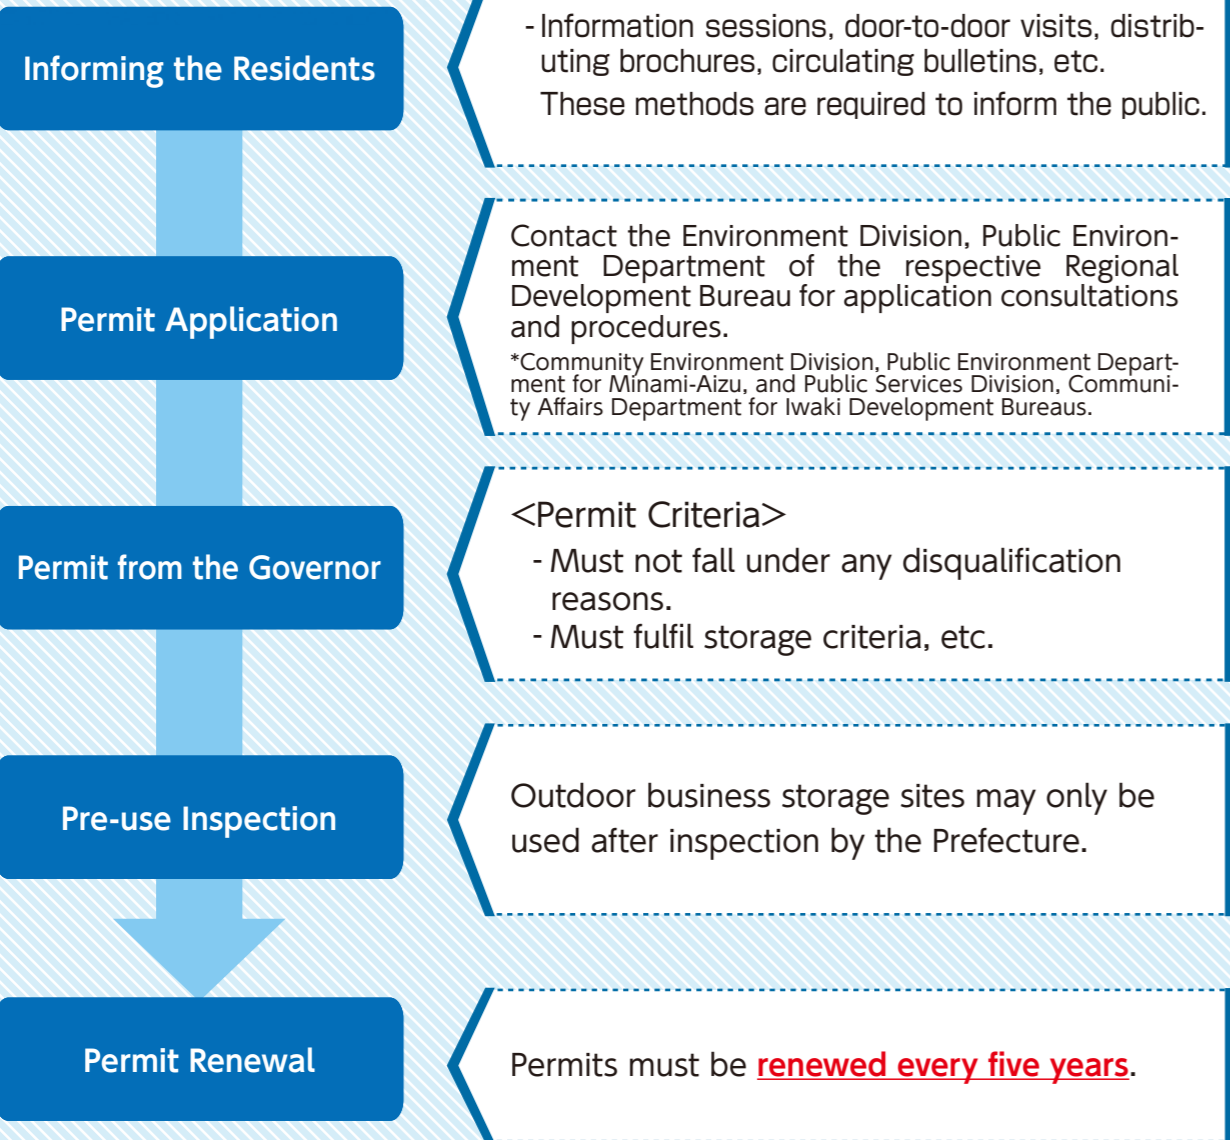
Informing the Residents

- Information sessions, door-to-door visits, distributing brochures, circulating bulletins, etc.
These methods are required to inform the public.

Permit Application

Contact the Environment Division, Public Environment Department of the respective Regional Development Bureau for application consultations and procedures.
*Community Environment Division, Public Environment Department for Minami-Aizu, and Public Services Division, Community Affairs Department for Iwaki Development Bureaus.

Permit from the Governor

<Permit Criteria>
- Must not fall under any disqualification reasons.
- Must fulfil storage criteria, etc.

Pre-use Inspection

Outdoor business storage sites may only be used after inspection by the Prefecture.

Permit Renewal

Permits must be renewed every five years.